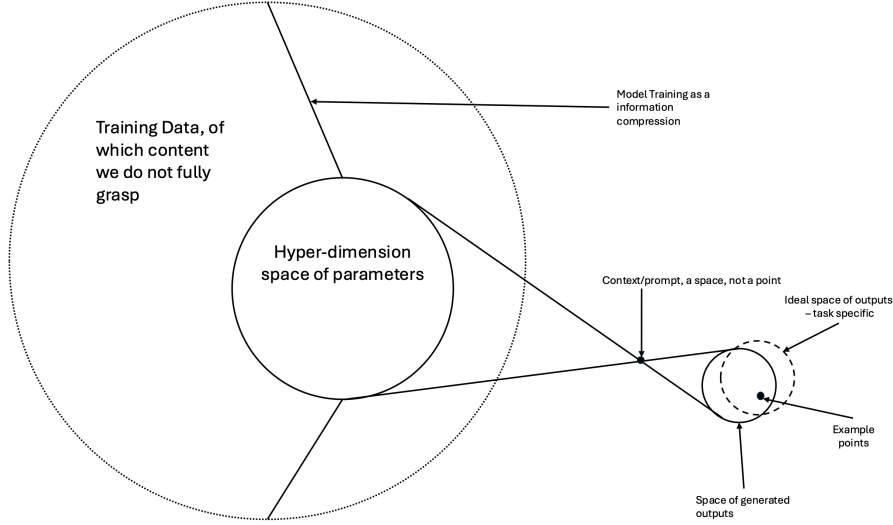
Training Data, of which content we do not fully grasp

Model Training as a information compression

Hyper-dimension space of parameters

Context/prompt, a space, not a point

Ideal space of outputs – task specific

Example points

Space of generated outputs